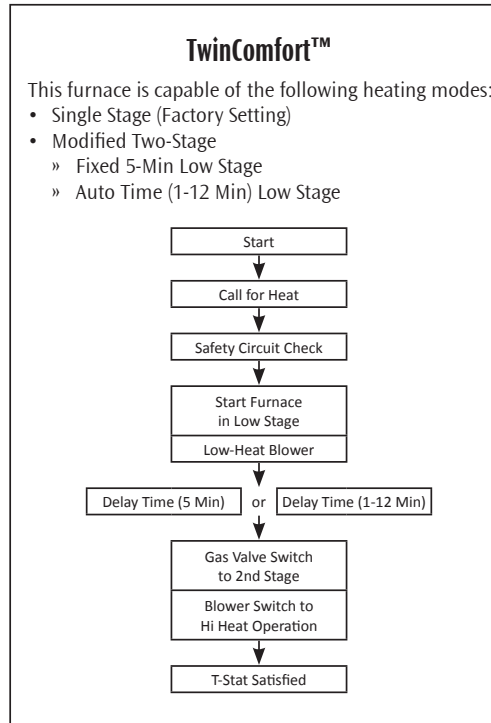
TwinComfort™

This furnace is capable of the following heating modes:
• Single Stage (Factory Setting)
• Modified Two-Stage
» Fixed 5-Min Low Stage
» Auto Time (1-12 Min) Low Stage

Start

Call for Heat

Safety Circuit Check

Start Furnace in Low Stage

Low-Heat Blower

Delay Time (5 Min)

or

Delay Time (1-12 Min)

Gas Valve Switch to 2nd Stage

Blower Switch to Hi Heat Operation

T-Stat Satisfied